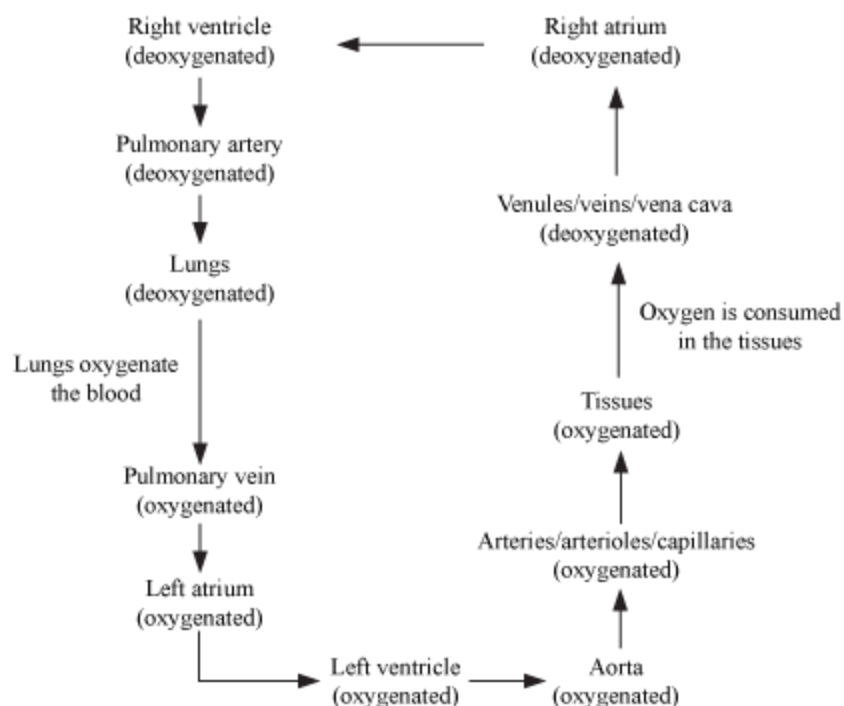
Right ventricle
(deoxygenated)

Right atrium
(deoxygenated)

Pulmonary artery
(deoxygenated)

Venules/veins/vena cava
(deoxygenated)

Lungs
(deoxygenated)

Oxygen is consumed in the tissues

Lungs oxygenate the blood

Tissues
(oxygenated)

Pulmonary vein
(oxygenated)

Arteries/arterioles/capillaries
(oxygenated)

Left atrium
(oxygenated)

Left ventricle
(oxygenated)

Aorta
(oxygenated)